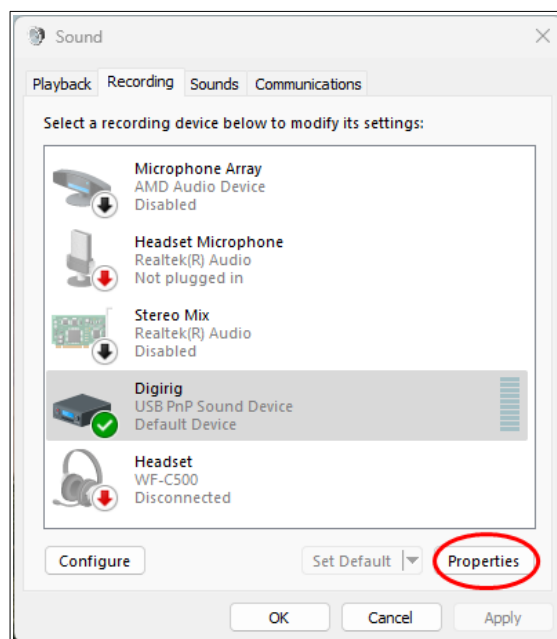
Sound

Playback Recording Sounds Communications

Select a recording device below to modify its settings:

Microphone Array
AMD Audio Device
Disabled

Headset Microphone
Realtek(R) Audio
Not plugged in

Stereo Mix
Realtek(R) Audio
Disabled

Digirig
USB PnP Sound Device
Default Device

Headset
WF-C500
Disconnected

Configure

Set Default

Properties

OK

Cancel

Apply